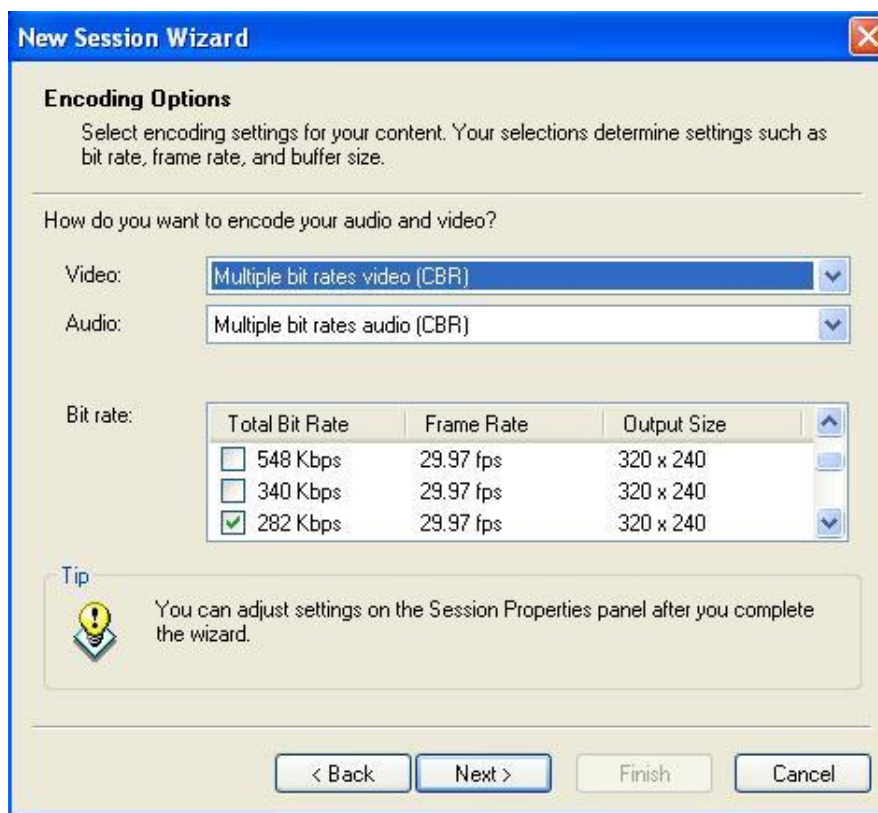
New Session Wizard

Encoding Options

Select encoding settings for your content. Your selections determine settings such as bit rate, frame rate, and buffer size.

How do you want to encode your audio and video?

Video: Multiple bit rates video (CBR)

Audio: Multiple bit rates audio (CBR)

Bit rate:

| Total Bit Rate | Frame Rate | Output Size |
|---|---|---|
| 548 Kbps | 29.97 fps | 320 x 240 |
| 340 Kbps | 29.97 fps | 320 x 240 |
| 282 Kbps | 29.97 fps | 320 x 240 |

Tip

You can adjust settings on the Session Properties panel after you complete the wizard.

< Back Next > Finish Cancel